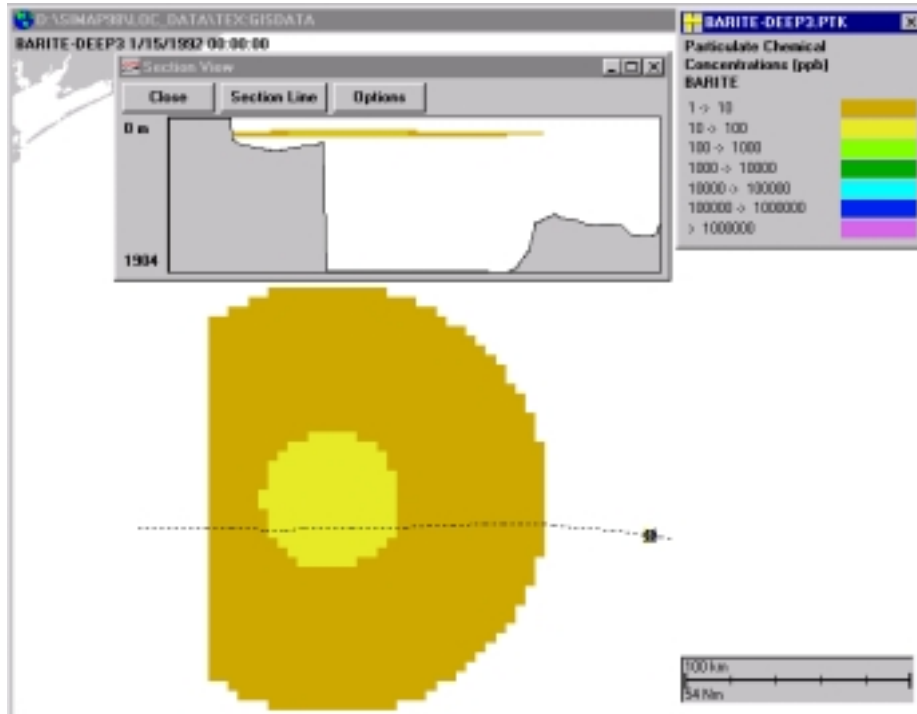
D:\SIMAP99\LOC_DATA\TEX\GISDATA
BARITE-DEEP3 1/15/1992 00:00:00

Section View
Close
Section Line
Options
0 m
1904

BARITE-DEEP3.PTK
Particulate Chemical Concentrations (ppb)
BARITE
1 -> 10
10 -> 100
100 -> 1000
1000 -> 10000
10000 -> 100000
100000 -> 1000000
> 1000000

100 km
54 Nm